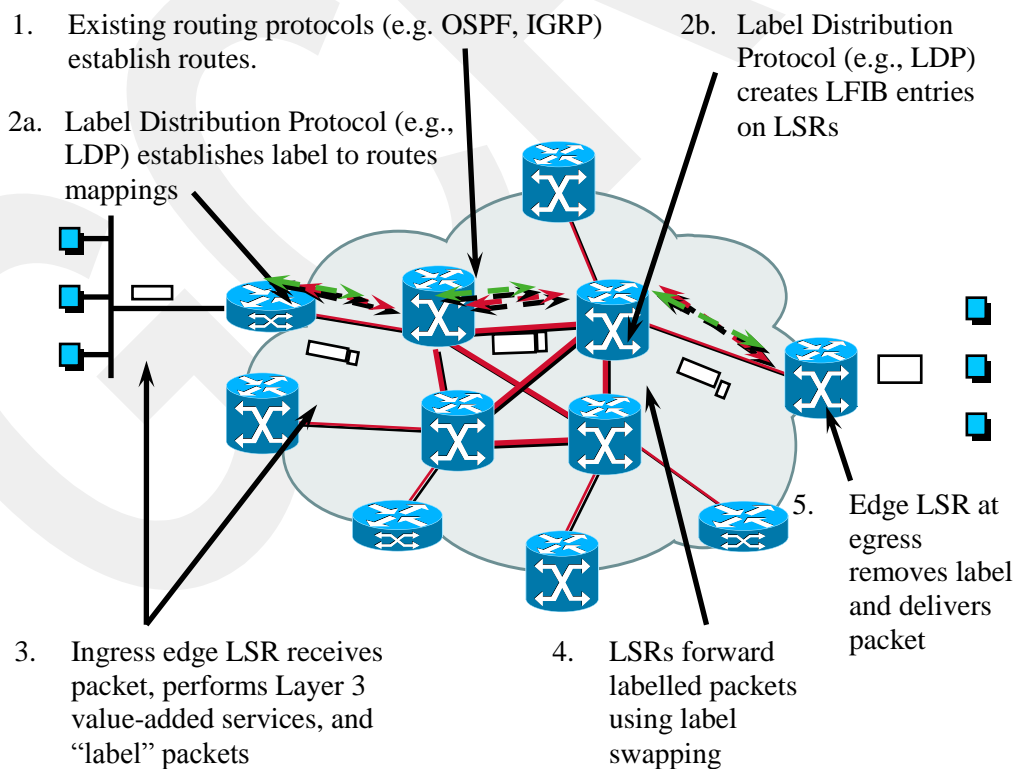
1. Existing routing protocols (e.g. OSPF, IGRP) establish routes.

2b. Label Distribution Protocol (e.g., LDP) creates LFIB entries on LSRs

2a. Label Distribution Protocol (e.g., LDP) establishes label to routes mappings

5. Edge LSR at egress removes label and delivers packet

3. Ingress edge LSR receives packet, performs Layer 3 value-added services, and "label" packets

4. LSRs forward labelled packets using label swapping